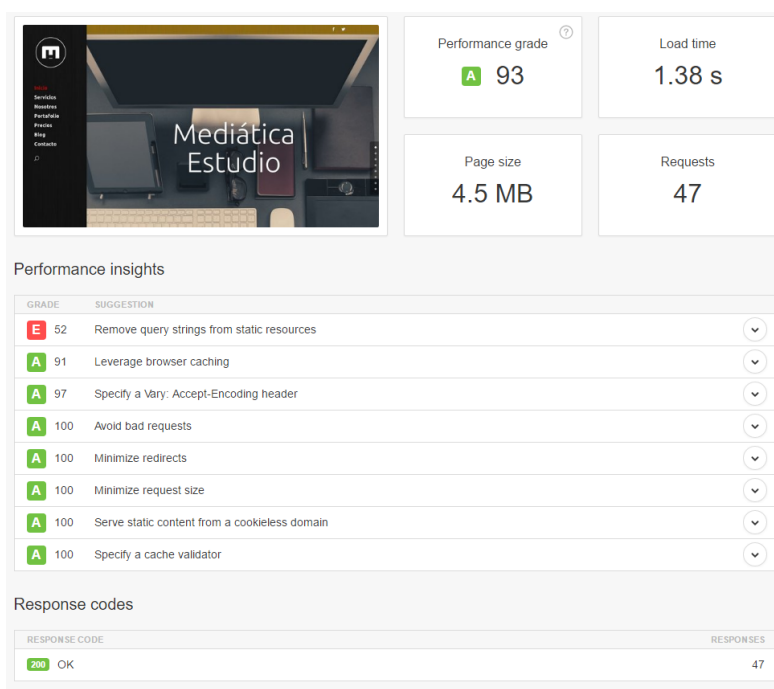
Inicio
Servicios
Nosotros
Portafolio
Precios
Blog
Contacto

Mediática Estudio

Performance grade
A 93

Load time
1.38 s

Page size
4.5 MB

Requests
47

Performance insights

| GRADE | SUGGESTION |
|---|---|
| E 52 | Remove query strings from static resources |
| A 91 | Leverage browser caching |
| A 97 | Specify a Vary: Accept-Encoding header |
| A 100 | Avoid bad requests |
| A 100 | Minimize redirects |
| A 100 | Minimize request size |
| A 100 | Serve static content from a cookieless domain |
| A 100 | Specify a cache validator |

Response codes

| RESPONSE CODE | RESPONSES |
|---|---|
| 200 OK | 47 |